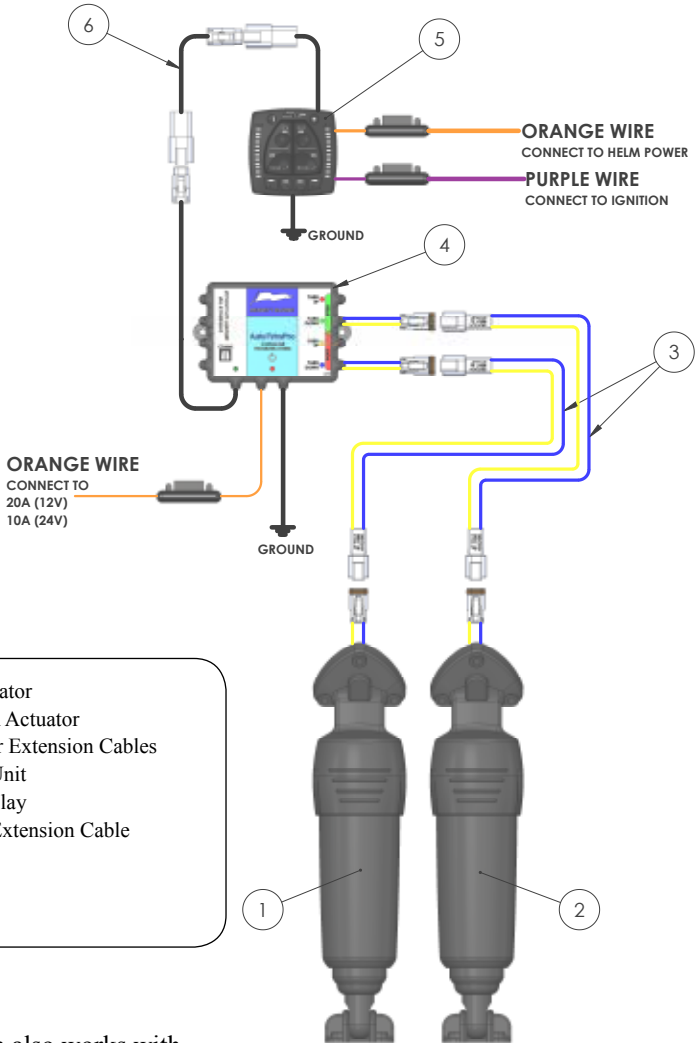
6

5

ORANGE WIRE
CONNECT TO HELM POWER

PURPLE WIRE
CONNECT TO IGNITION

GROUND

4

AutoTrimPro

3

ORANGE WIRE
CONNECT TO
20A (12V)
10A (24V)

GROUND

ator
Actuator
r Extension Cables
Unit
lay
Extension Cable

1

2

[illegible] also works with